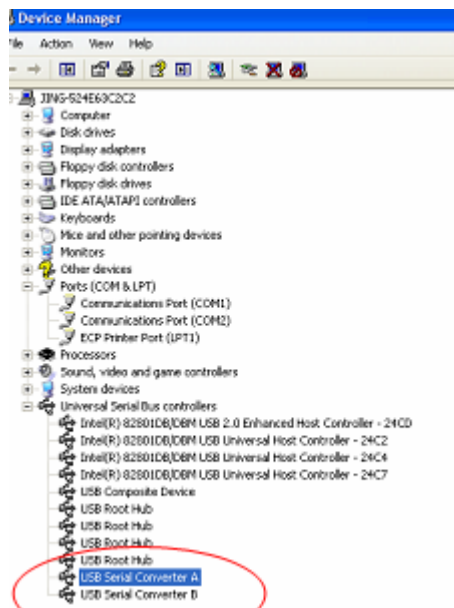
Device Manager

ile Action View Help

JING-524E63C2C2
Computer
Disk drives
Display adapters
Floppy disk controllers
Floppy disk drives
IDE ATA/ATAPI controllers
Keyboards
Mice and other pointing devices
Monitors
Other devices
Ports (COM & LPT)
Communications Port (COM1)
Communications Port (COM2)
ECP Printer Port (LPT1)
Processors
Sound, video and game controllers
System devices
Universal Serial Bus controllers
Intel(R) 82801DB/DBM USB 2.0 Enhanced Host Controller - 24CD
Intel(R) 82801DB/DBM USB Universal Host Controller - 24C2
Intel(R) 82801DB/DBM USB Universal Host Controller - 24C4
Intel(R) 82801DB/DBM USB Universal Host Controller - 24C7
USB Composite Device
USB Root Hub
USB Root Hub
USB Root Hub
USB Root Hub
USB Serial Converter A
USB Serial Converter B